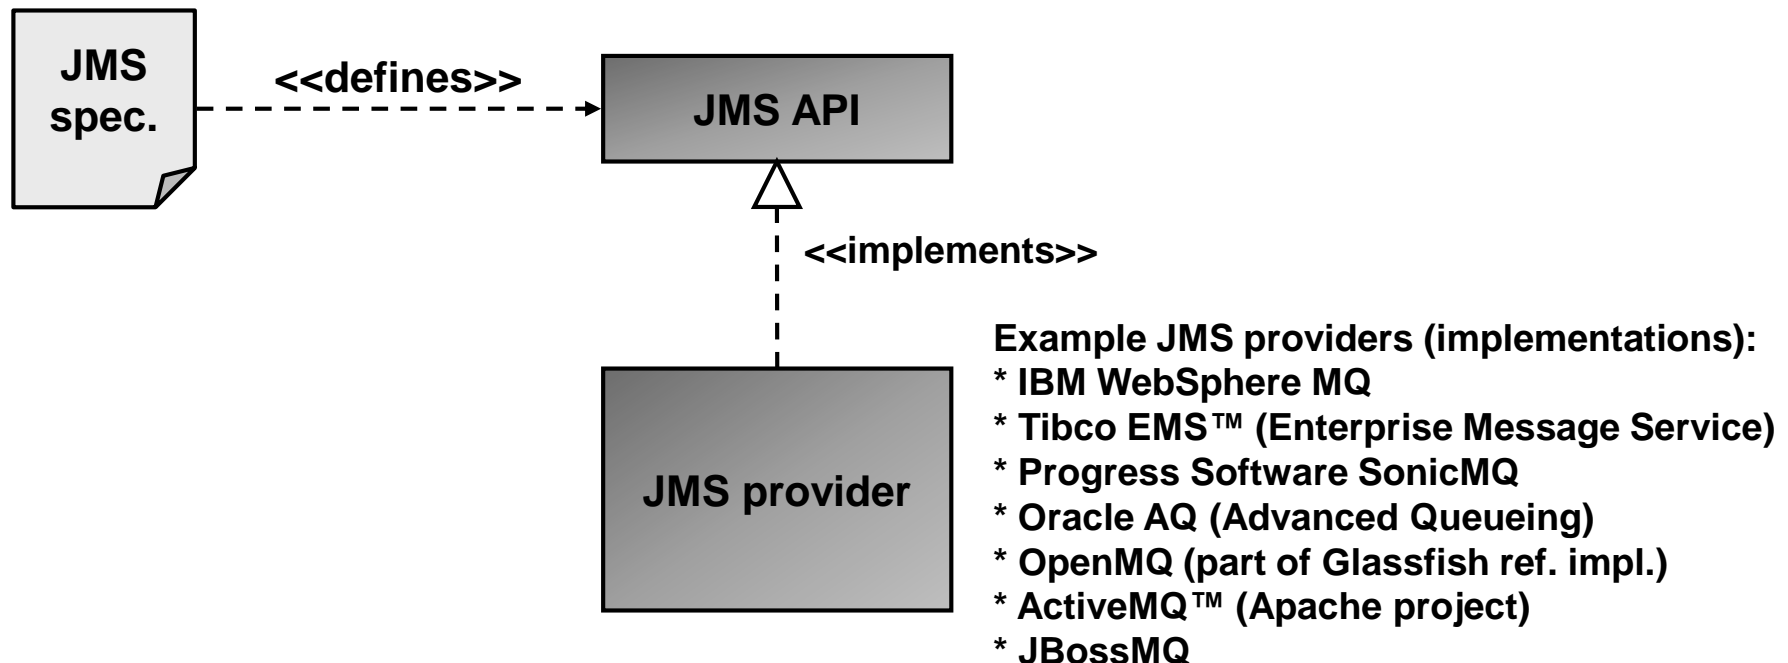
JMS spec.

<<defines>>

JMS API

<<implements>>

JMS provider

Example JMS providers (implementations):
* IBM WebSphere MQ
* Tibco EMS™ (Enterprise Message Service)
* Progress Software SonicMQ
* Oracle AQ (Advanced Queueing)
* OpenMQ (part of Glassfish ref. impl.)
* ActiveMQ™ (Apache project)
* JBossMQ